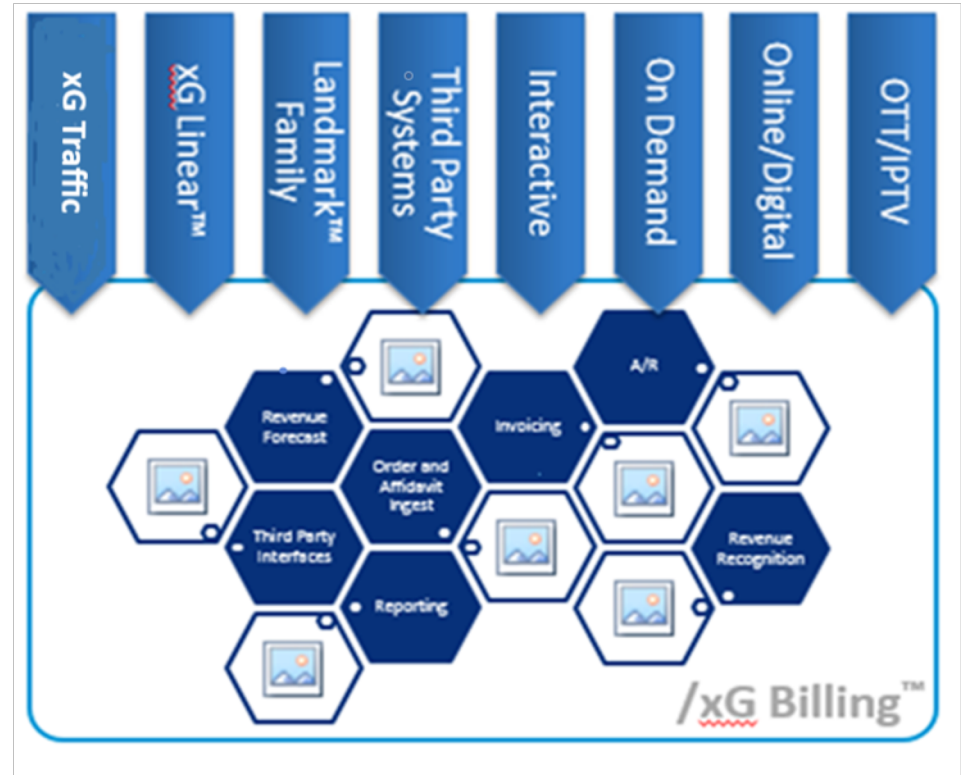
xG Traffic

XG Linear™

Landmark™ Family

Third Party Systems

Interactive

On Demand

Online/Digital

OTT/IPTV

A/R

Revenue Forecast

Invoicing

Order and Affidavit Ingest

Third Party Interfaces

Revenue Recognition

Reporting

/xG Billing™